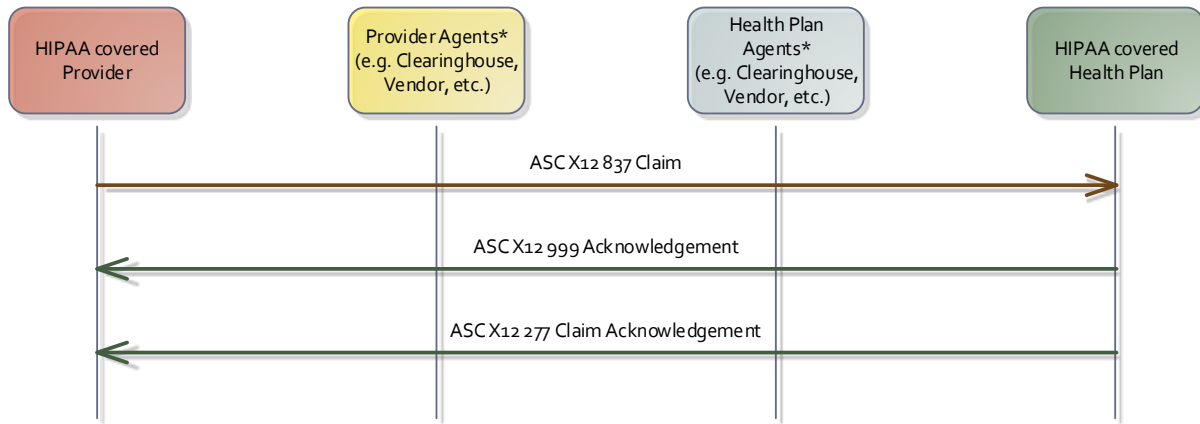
HIPAA covered Provider

Provider Agents* (e.g. Clearinghouse, Vendor, etc.)

Health Plan Agents* (e.g. Clearinghouse, Vendor, etc.)

HIPAA covered Health Plan

ASC X12 837 Claim

ASC X12 999 Acknowledgement

ASC X12 277 Claim Acknowledgement